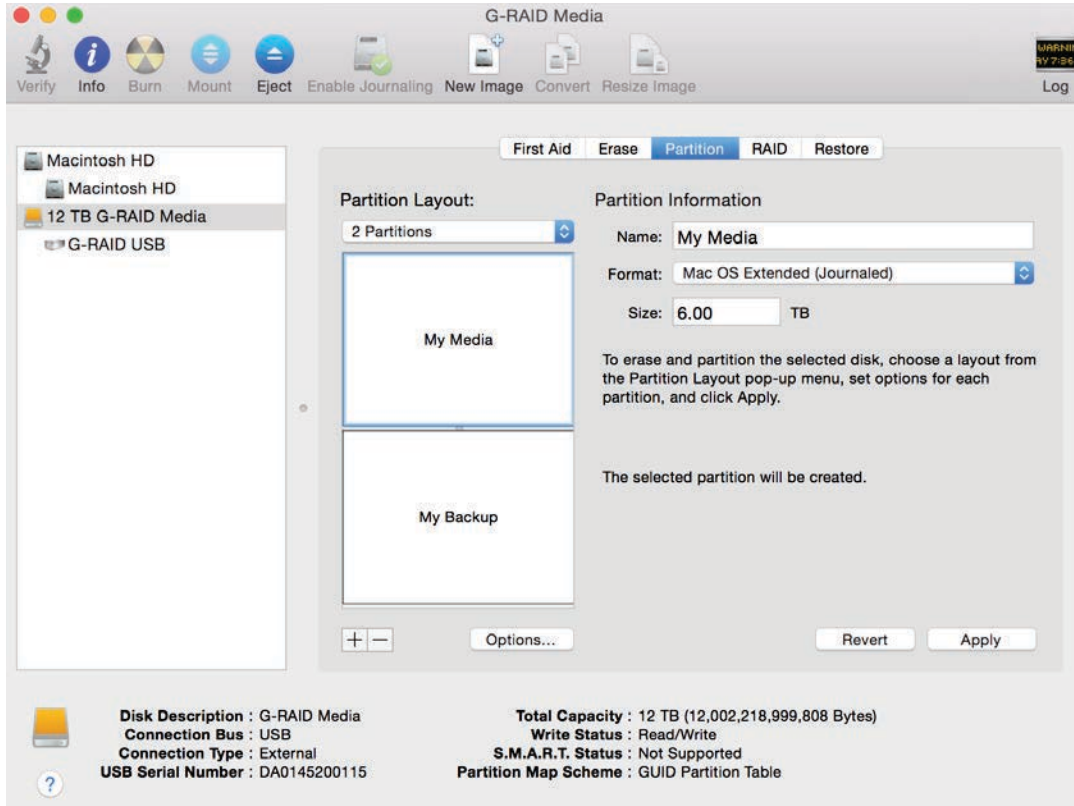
G-RAID Media

Verify Info Burn Mount Eject Enable Journaling New Image Convert Resize Image

WARNI
AY 7:36
Log

Macintosh HD
Macintosh HD
12 TB G-RAID Media
G-RAID USB

First Aid Erase Partition RAID Restore

Partition Layout:
2 Partitions

My Media

My Backup

+ −
Options...

Partition Information
Name: My Media
Format: Mac OS Extended (Journaled)
Size: 6.00 TB

To erase and partition the selected disk, choose a layout from the Partition Layout pop-up menu, set options for each partition, and click Apply.

The selected partition will be created.

Revert Apply

Disk Description : G-RAID Media
Connection Bus : USB
Connection Type : External
USB Serial Number : DA0145200115

Total Capacity : 12 TB (12,002,218,999,808 Bytes)
Write Status : Read/Write
S.M.A.R.T. Status : Not Supported
Partition Map Scheme : GUID Partition Table

?